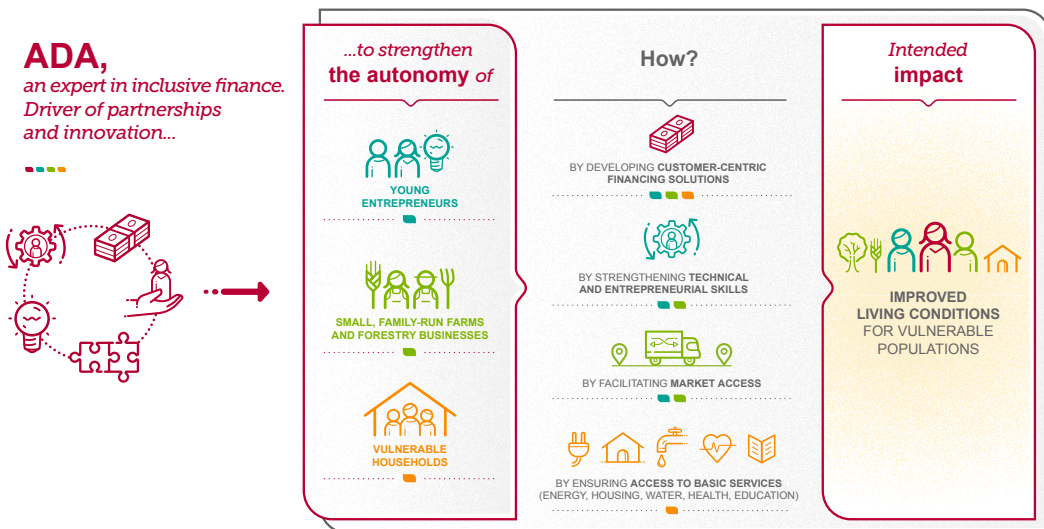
ADA,
an expert in inclusive finance. Driver of partnerships and innovation...

...to strengthen
the autonomy of

YOUNG ENTREPRENEURS

SMALL, FAMILY-RUN FARMS AND FORESTRY BUSINESSES

VULNERABLE HOUSEHOLDS

How?

BY DEVELOPING CUSTOMER-CENTRIC FINANCING SOLUTIONS

BY STRENGTHENING TECHNICAL AND ENTREPRENEURIAL SKILLS

BY FACILITATING MARKET ACCESS

BY ENSURING ACCESS TO BASIC SERVICES (ENERGY, HOUSING, WATER, HEALTH, EDUCATION)

Intended
impact

IMPROVED LIVING CONDITIONS FOR VULNERABLE POPULATIONS